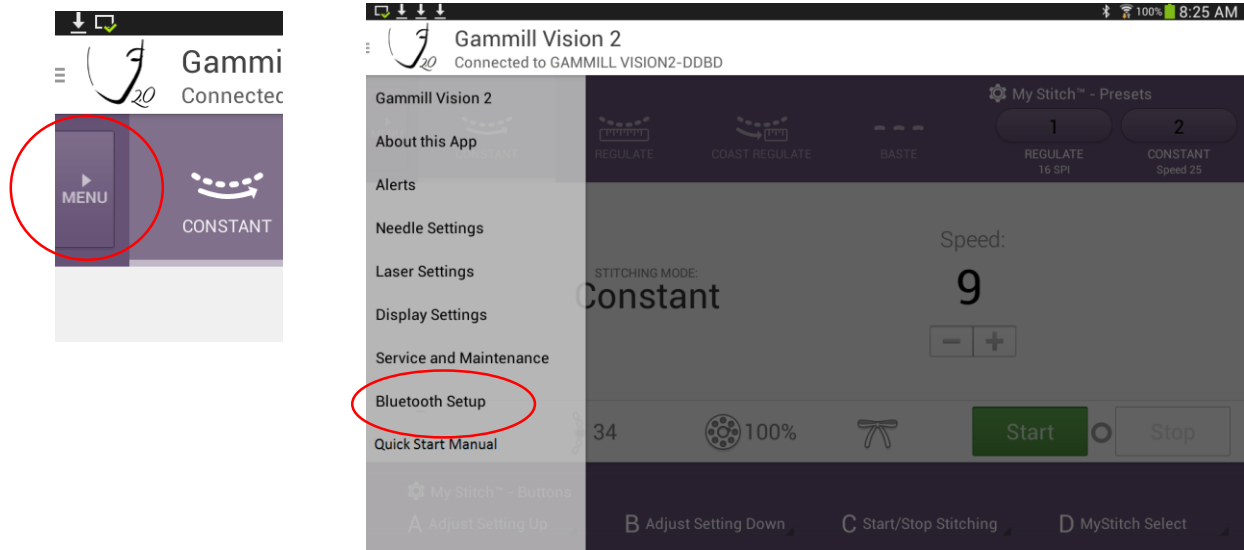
Gammi
Connectec
MENU
CONSTANT

100% 8:25 AM
Gammill Vision 2
Connected to GAMMILL VISION2-DDBD
Gammill Vision 2
About this App
Alerts
Needle Settings
Laser Settings
Display Settings
Service and Maintenance
Bluetooth Setup
Quick Start Manual
CONSTANT
REGULATE
COAST REGULATE
BASTE
My Stitch™ - Presets
1
REGULATE
16 SPI
2
CONSTANT
Speed 25
STITCHING MODE:
Constant
Speed:
9
−
+
34
100%
Start
Stop
My Stitch™ - Buttons
A Adjust Setting Up
B Adjust Setting Down
C Start/Stop Stitching
D MyStitch Select